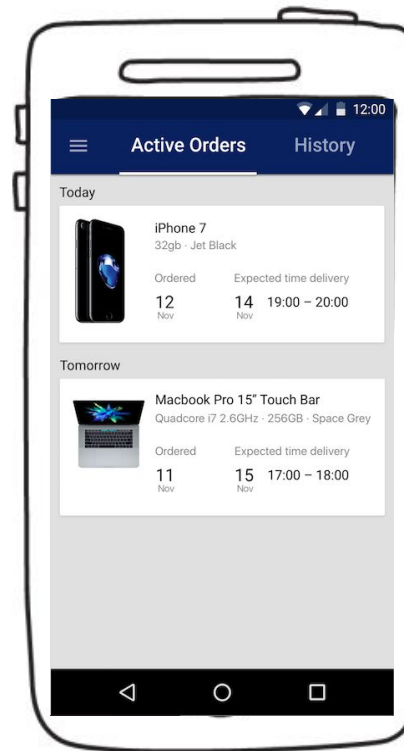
12:00

Active Orders History

Today

iPhone 7
32gb · Jet Black

Ordered
12
Nov

Expected time delivery
14
Nov
19:00 – 20:00

Tomorrow

Macbook Pro 15" Touch Bar
Quadcore i7 2.6GHz · 256GB · Space Grey

Ordered
11
Nov

Expected time delivery
15
Nov
17:00 – 18:00